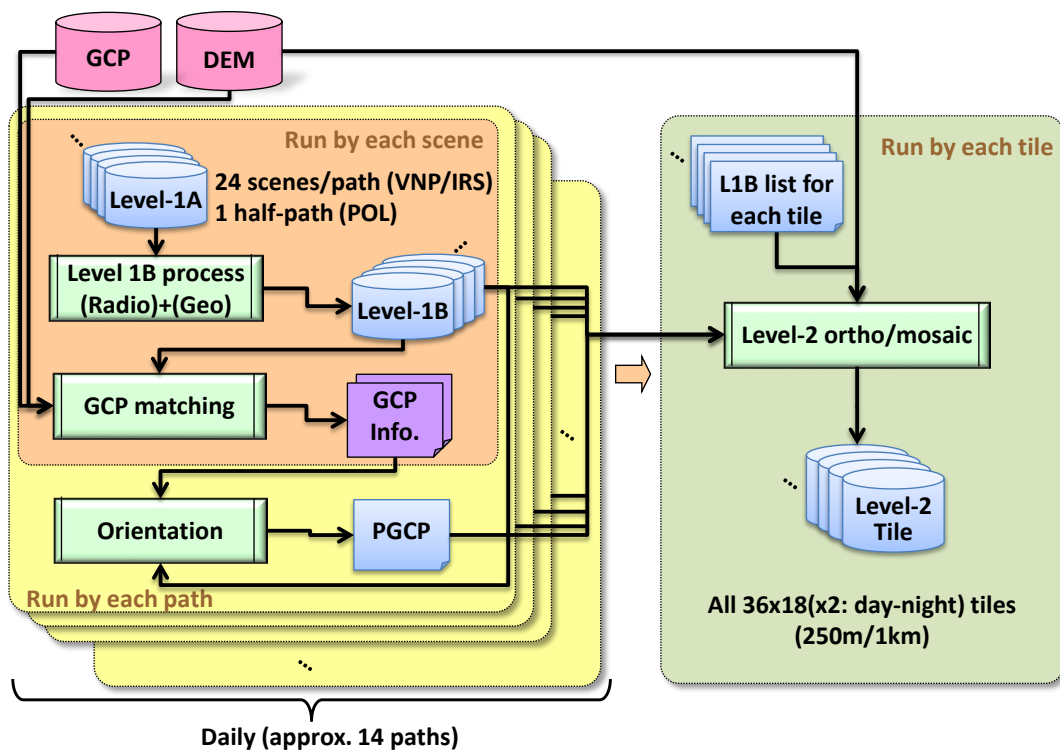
GCP

DEM

Run by each scene

Level-1A

24 scenes/path (VNP/IRS)
1 half-path (POL)

Level 1B process
(Radio)+(Geo)

Level-1B

GCP matching

GCP
Info.

Orientation

PGCP

Run by each path

Daily (approx. 14 paths)

Run by each tile

L1B list for
each tile

Level-2 ortho/mosaic

Level-2
Tile

All 36x18(x2: day-night) tiles
(250m/1km)